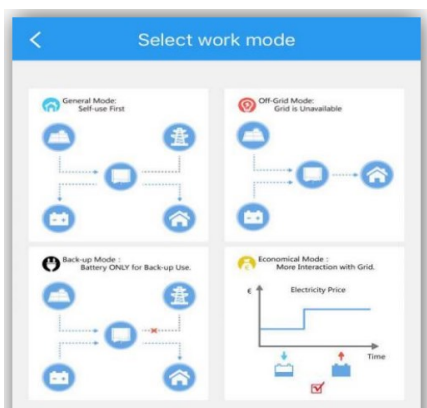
<

Select work mode

General Mode:
Self-use First

Off-Grid Mode:
Grid is Unavailable

Back-up Mode :
Battery ONLY for Back-up Use.

Economical Mode :
More Interaction with Grid.

€

Electricity Price

Time